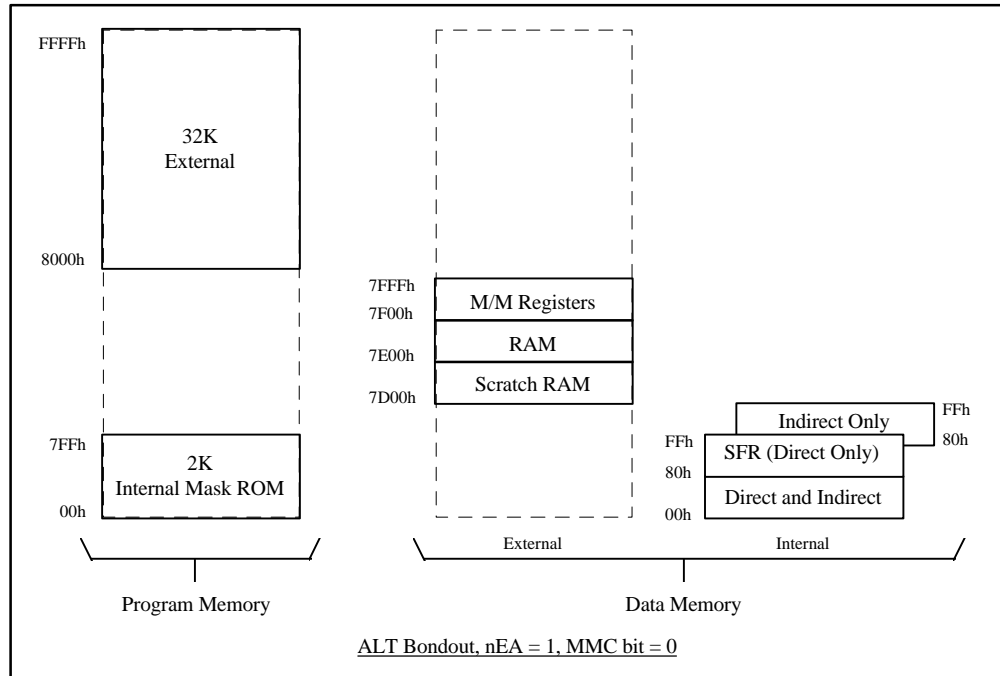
FFFFh

32K
External

8000h

7FFh

2K
Internal Mask ROM

00h

Program Memory

7FFFh
M/M Registers
7F00h
RAM
7E00h
Scratch RAM
7D00h

External

Indirect Only
FFh
80h
FFh
SFR (Direct Only)
80h
Direct and Indirect
00h

Internal

Data Memory

ALT Bondout, nEA = 1, MMC bit = 0